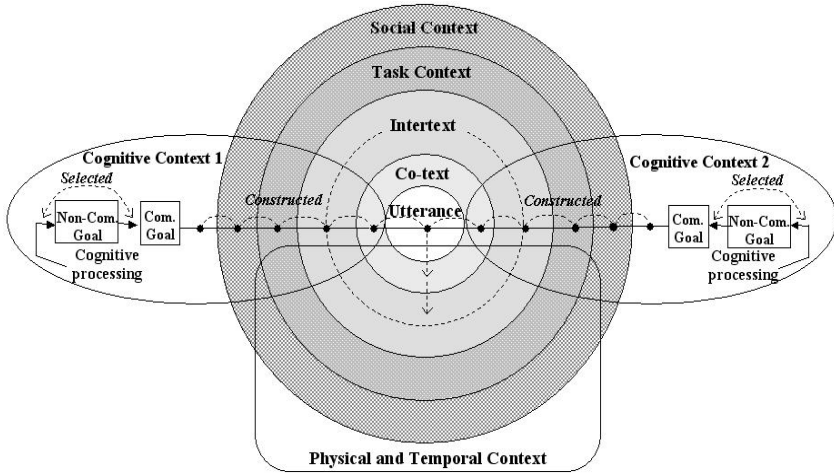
Social Context

Task Context

Intertext

Co-text

Utterance

Cognitive Context 1

Selected

Non-Com. Goal

Com. Goal

Cognitive processing

Constructed

Cognitive Context 2

Selected

Non-Com. Goal

Com. Goal

Cognitive processing

Constructed

Physical and Temporal Context